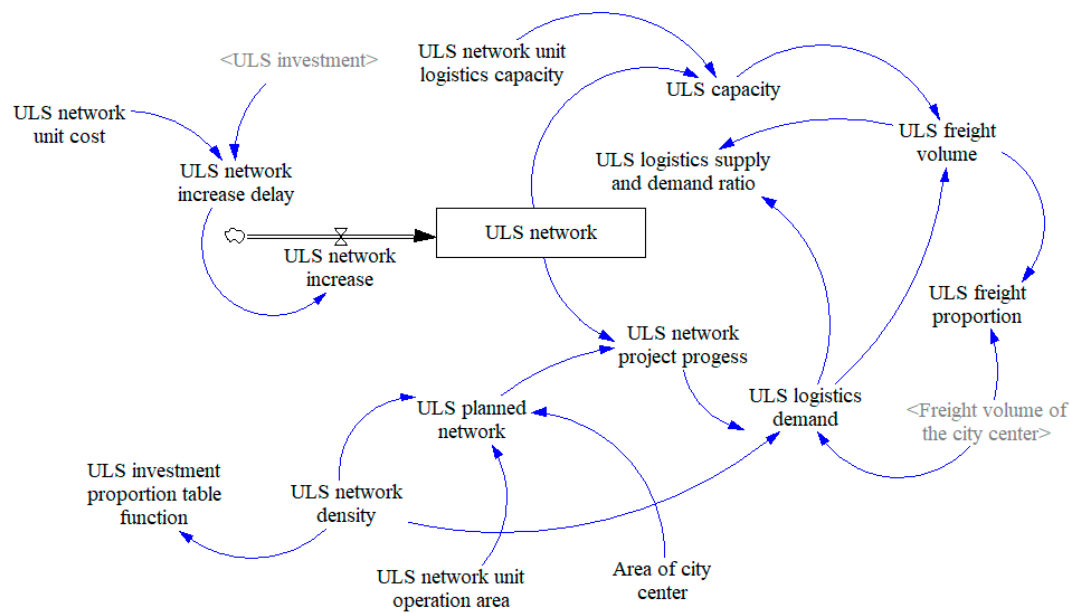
<ULS investment>

ULS network unit logistics capacity

ULS capacity

ULS network unit cost

ULS network increase delay

ULS logistics supply and demand ratio

ULS freight volume

ULS network

ULS network increase

ULS freight proportion

ULS network project progess

ULS logistics demand

<Freight volume of the city center>

ULS planned network

ULS investment proportion table function

ULS network density

ULS network unit operation area

Area of city center